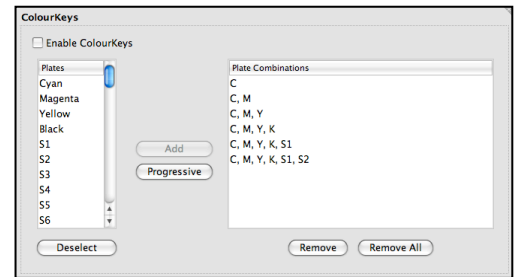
ColourKeys

Enable ColourKeys

| Plates |
|---|
| Cyan |
| Magenta |
| Yellow |
| Black |
| S1 |
| S2 |
| S3 |
| S4 |
| S5 |
| S6 |

Add

Progressive

| Plate Combinations |
|---|
| C |
| C, M |
| C, M, Y |
| C, M, Y, K |
| C, M, Y, K, S1 |
| C, M, Y, K, S1, S2 |

Deselect

Remove

Remove All